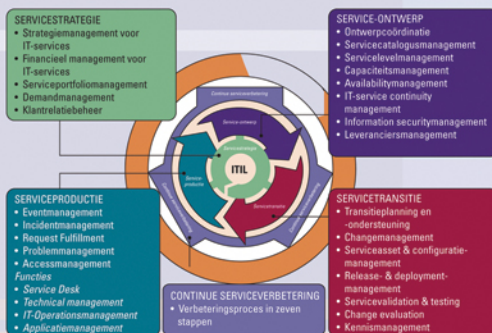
SERVICESTRATEGIE
• Strategiemanagement voor IT-services
• Financieel management voor IT-services
• Serviceportfoliomanagement
• Demandmanagement
• Klantrelatiebeheer

SERVICE-ONTWERP
• Ontwerpcoördinatie
• Servicecatalogusmanagement
• Servicelevelmanagement
• Capaciteitsmanagement
• Availabilitymanagement
• IT-service continuity management
• Information securitymanagement
• Leveranciersmanagement

Continue serviceverbetering
Service-ontwerp
Servicestrategie
ITIL
Service-productie
Servicetransitie

SERVICEPRODUCTIE
• Eventmanagement
• Incidentmanagement
• Request Fulfillment
• Problemmanagement
• Accessmanagement
Functies
• Service Desk
• Technical management
• IT-Operationsmanagement
• Applicatiemanagement

CONTINUE SERVICEVERBETERING
• Verbeteringsproces in zeven stappen

SERVICETRANSITIE
• Transitieplanning en -ondersteuning
• Changemanagement
• Serviceasset & configuratiemanagement
• Release- & deploymentmanagement
• Servicevalidation & testing
• Change evaluation
• Kennismanagement